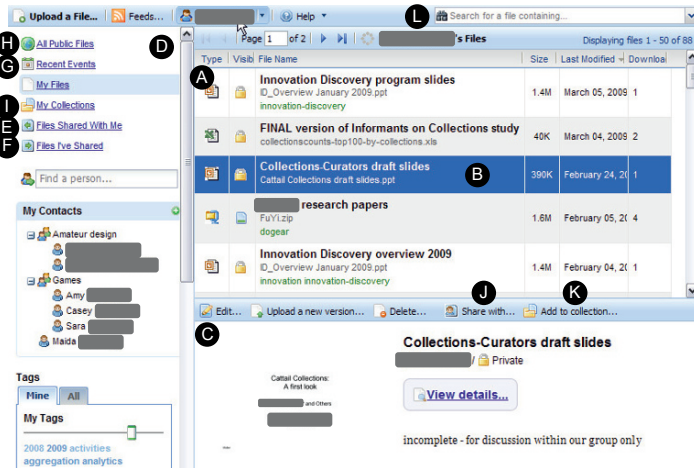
Upload a File... Feeds... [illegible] Help Search for a file containing...

H All Public Files
G Recent Events
D
My Files
I My Collections
E Files Shared With Me
F Files I've Shared

Find a person...

My Contacts
Amateur design
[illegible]
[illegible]
Games
Amy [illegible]
Casey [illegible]
Sara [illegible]
Maida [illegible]

Tags
Mine All
My Tags
2008 2009 activities aggregation analytics

Page 1 of 2 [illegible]'s Files Displaying files 1 - 50 of 88

| Type | Visib | File Name | Size | Last Modified | Downloa |
|---|---|---|---|---|---|
| A | | Innovation Discovery program slides ID_Overview January 2009.ppt innovation-discovery | 1.4M | March 05, 2009 | 1 |
| | | FINAL version of Informants on Collections study collectionscounts-top100-by-collections.xls | 40K | March 04, 2009 | 2 |
| | | Collections-Curators draft slides Cattail Collections draft slides.ppt B | 390K | February 24, 20 | 1 |
| | | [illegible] research papers FuYi.zip dogear | 1.6M | February 05, 20 | 4 |
| | | Innovation Discovery overview 2009 ID_Overview January 2009.ppt innovation innovation-discovery | 1.4M | February 04, 20 | 1 |

Edit... Upload a new version... Delete... J Share with... K Add to collection...

C

Cattail Collections: A first look
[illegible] and Others

Collections-Curators draft slides
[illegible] / Private
View details...
incomplete - for discussion within our group only

L